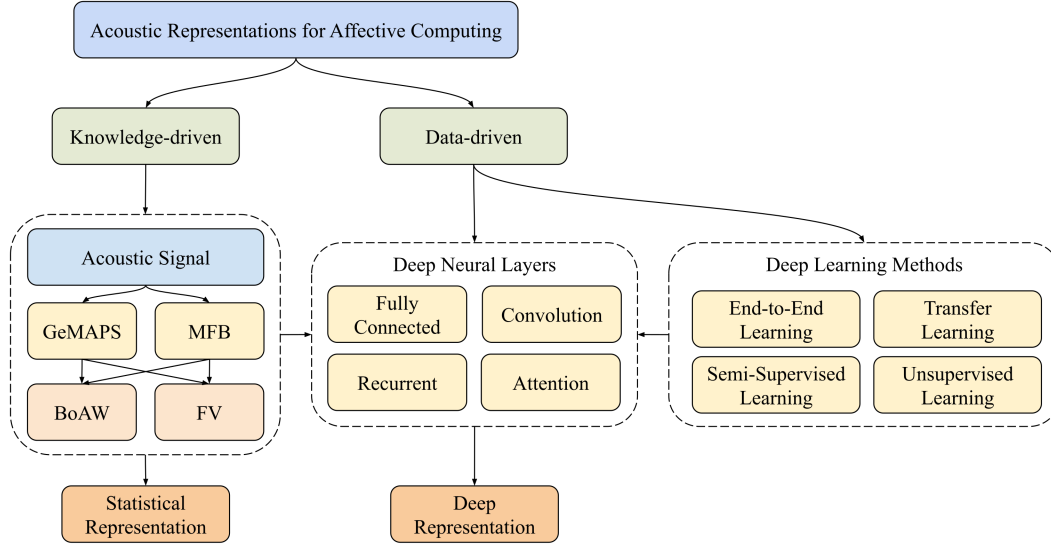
Acoustic Representations for Affective Computing

Knowledge-driven

Data-driven

Acoustic Signal

GeMAPS

MFB

BoAW

FV

Deep Neural Layers

Fully Connected

Convolution

Recurrent

Attention

Deep Learning Methods

End-to-End Learning

Transfer Learning

Semi-Supervised Learning

Unsupervised Learning

Statistical Representation

Deep Representation